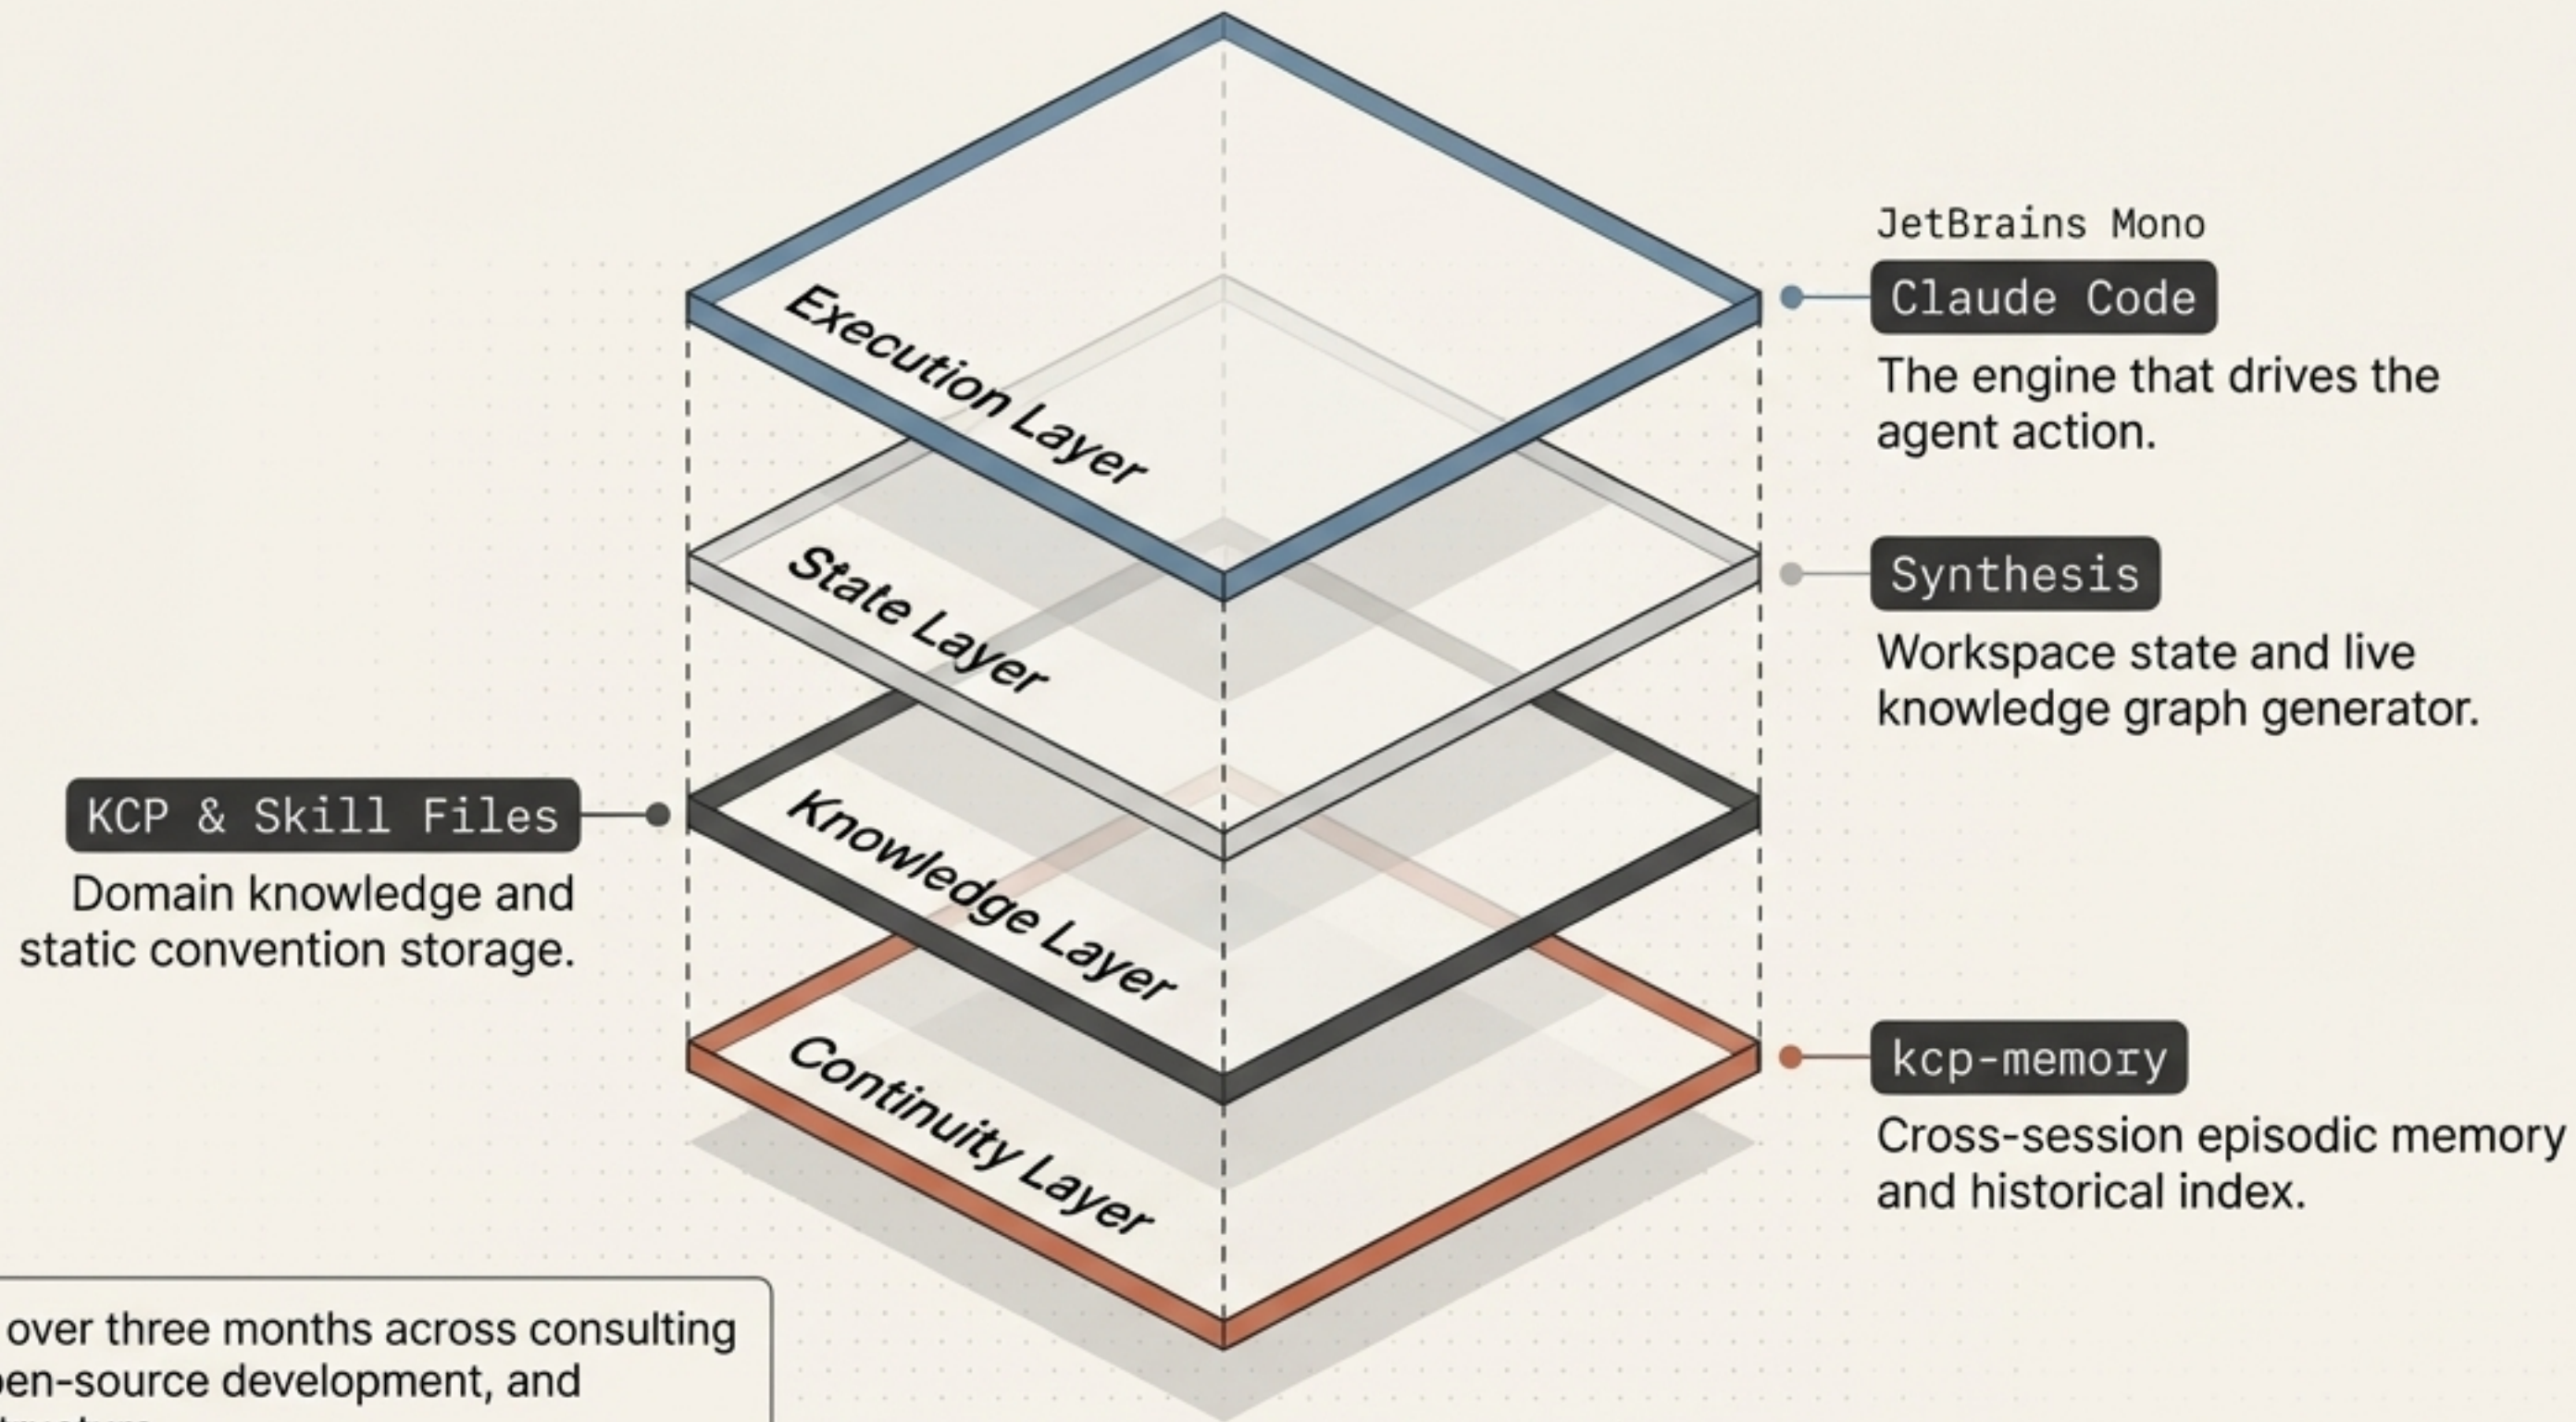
Execution Layer

State Layer

Knowledge Layer

Continuity Layer

JetBrains Mono

Claude Code

The engine that drives the agent action.

Synthesis

Workspace state and live knowledge graph generator.

KCP & Skill Files

Domain knowledge and static convention storage.

kcp-memory

Cross-session episodic memory and historical index.

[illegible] over three months across consulting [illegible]pen-source development, and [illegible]